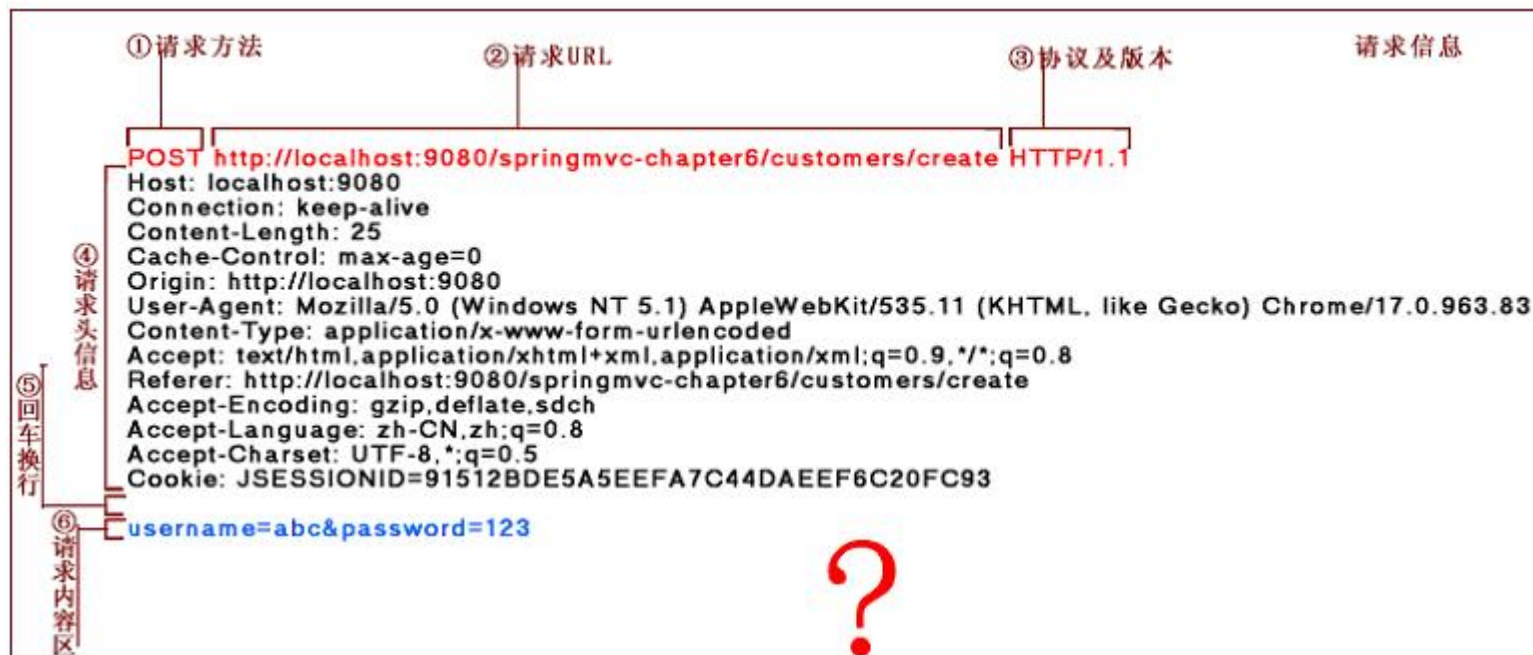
①请求方法

②请求URL

③协议及版本

请求信息

POST http://localhost:9080/springmvc-chapter6/customers/create HTTP/1.1
Host: localhost:9080
Connection: keep-alive
Content-Length: 25
Cache-Control: max-age=0
Origin: http://localhost:9080
User-Agent: Mozilla/5.0 (Windows NT 5.1) AppleWebKit/535.11 (KHTML, like Gecko) Chrome/17.0.963.83
Content-Type: application/x-www-form-urlencoded
Accept: text/html,application/xhtml+xml,application/xml;q=0.9,*/*;q=0.8
Referer: http://localhost:9080/springmvc-chapter6/customers/create
Accept-Encoding: gzip,deflate,sdch
Accept-Language: zh-CN,zh;q=0.8
Accept-Charset: UTF-8,*;q=0.5
Cookie: JSESSIONID=91512BDE5A5EEFA7C44DAEEF6C20FC93

④请求头信息

⑤回车换行

username=abc&password=123

⑥请求内容区

?